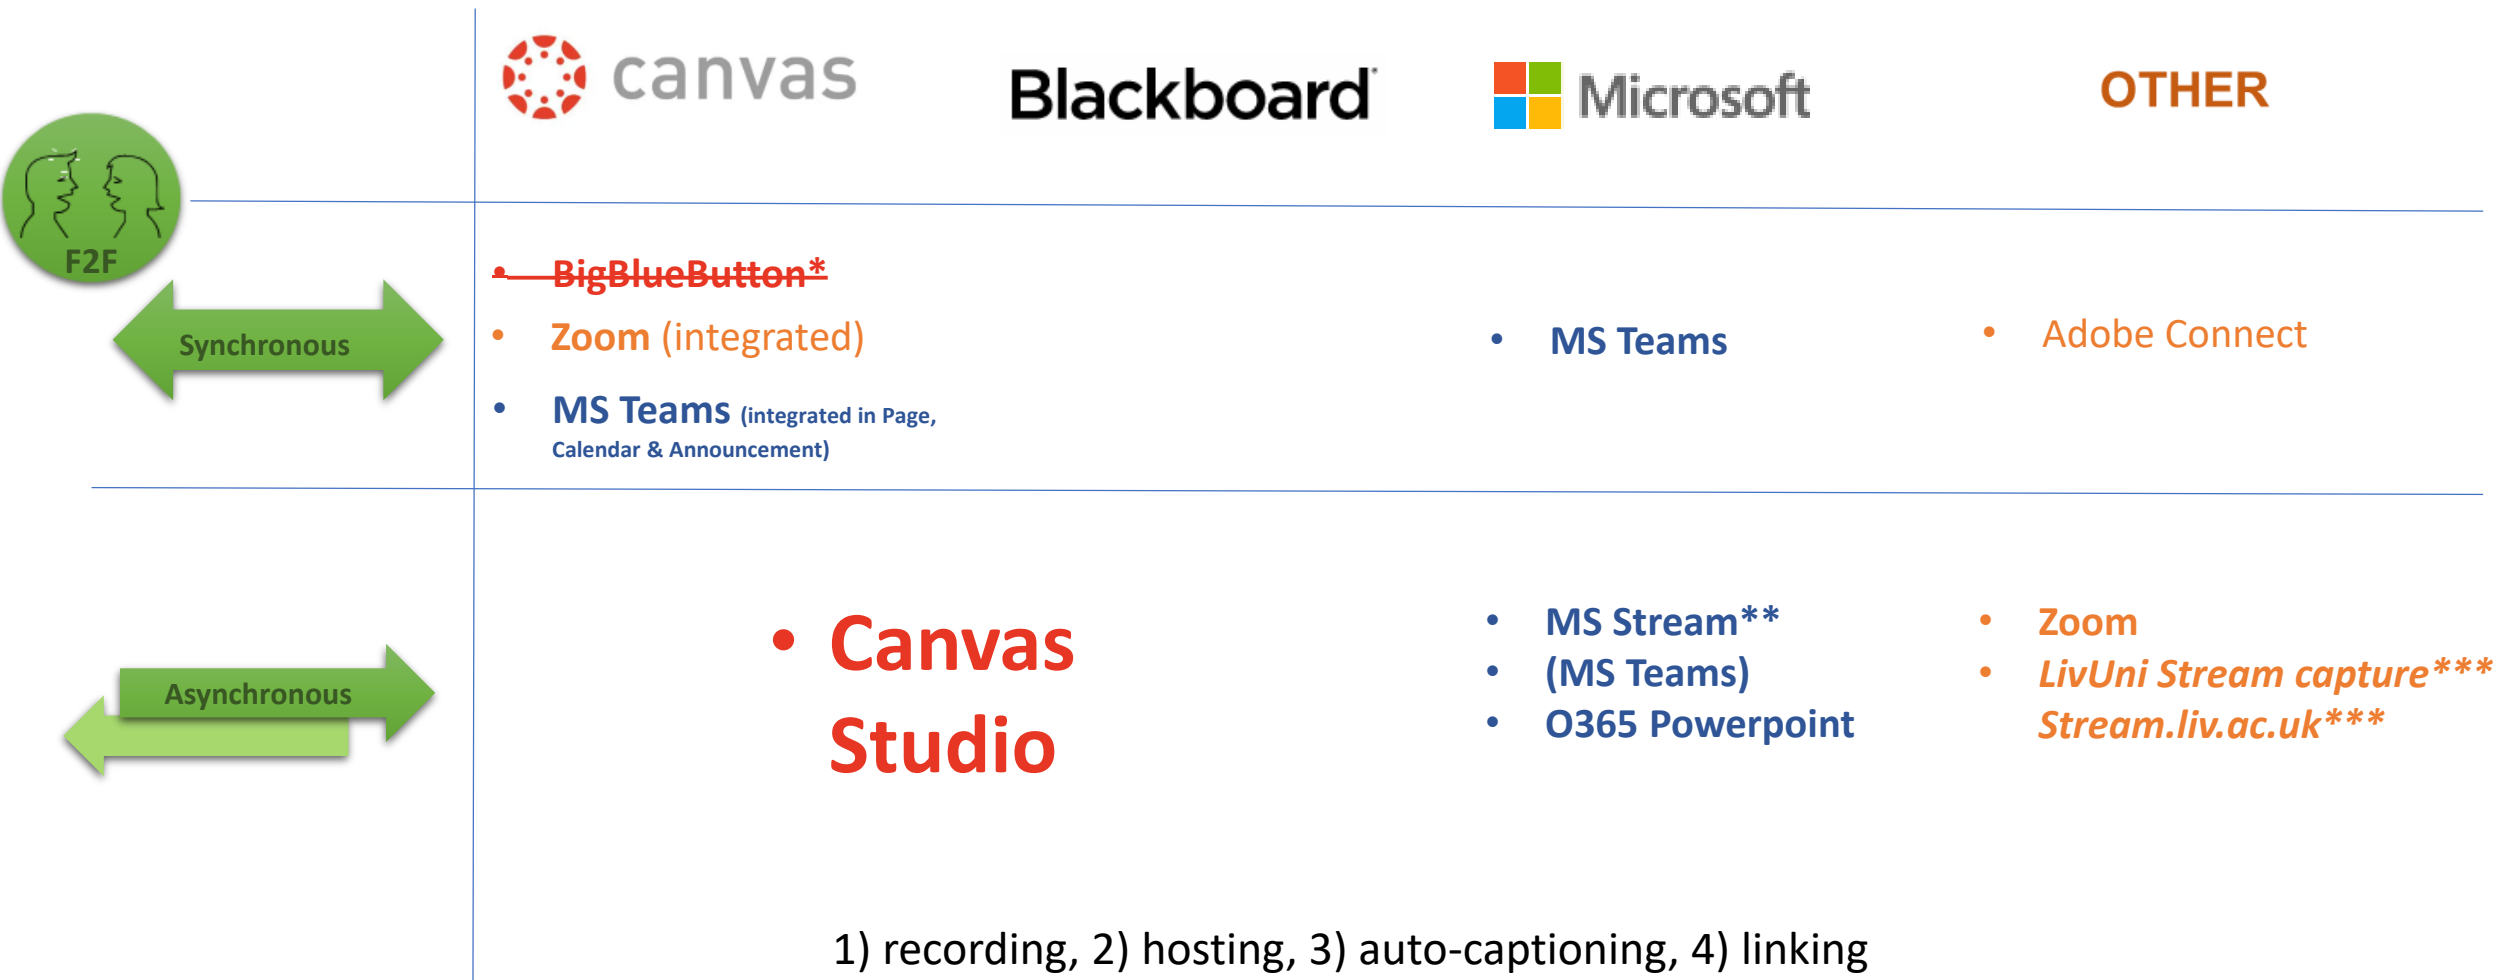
canvas

Blackboard

Microsoft

OTHER

F2F

Synchronous

• ~~BigBlueButton*~~
• Zoom (integrated)
• MS Teams (integrated in Page, Calendar & Announcement)

• MS Teams

• Adobe Connect

Asynchronous

• Canvas Studio

• MS Stream**
• (MS Teams)
• O365 Powerpoint

• Zoom
• LivUni Stream capture***
Stream.liv.ac.uk***

1) recording, 2) hosting, 3) auto-captioning, 4) linking